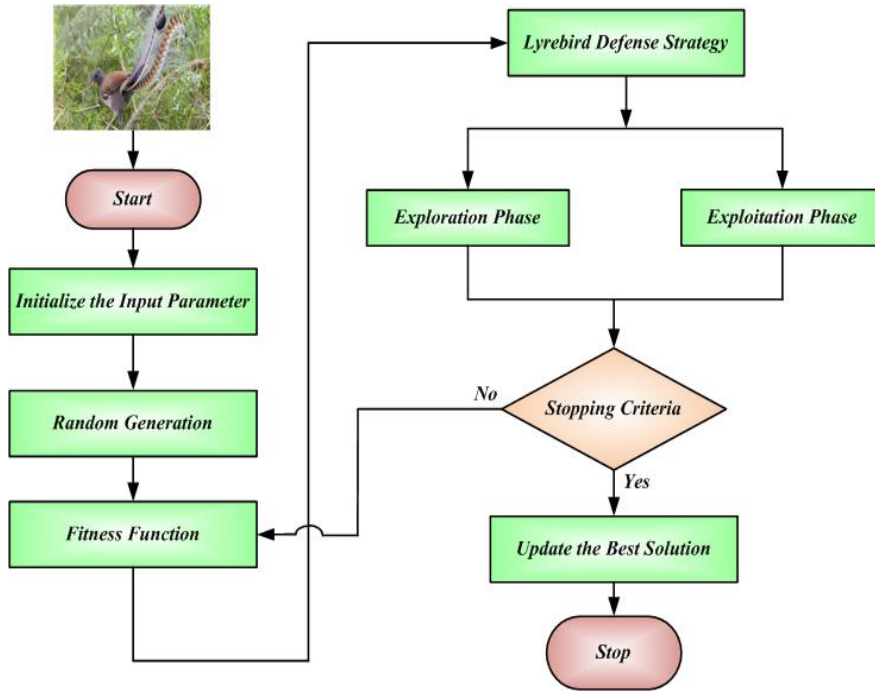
Start

Initialize the Input Parameter

Random Generation

Fitness Function

Lyrebird Defense Strategy

Exploration Phase

Exploitation Phase

No

Stopping Criteria

Yes

Update the Best Solution

Stop